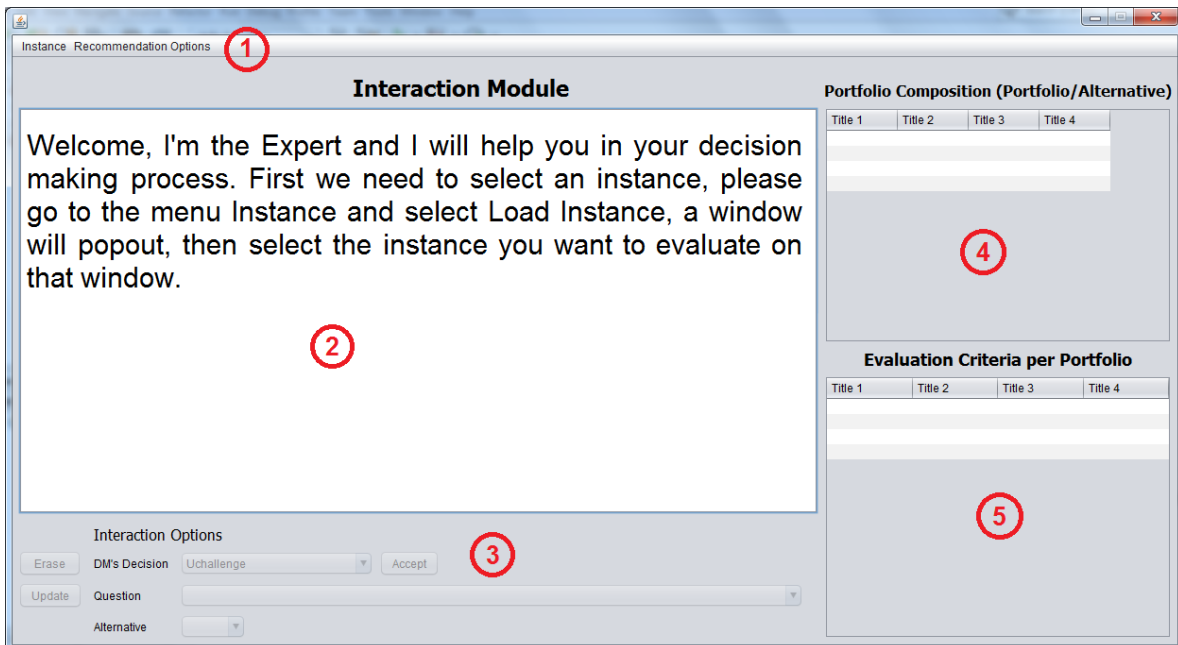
Instance Recommendation Options

1

Interaction Module

Welcome, I'm the Expert and I will help you in your decision making process. First we need to select an instance, please go to the menu Instance and select Load Instance, a window will popout, then select the instance you want to evaluate on that window.

2

Interaction Options

Erase DM's Decision Uchallenge Accept

3

Update Question

Alternative

Portfolio Composition (Portfolio/Alternative)

| Title 1 | Title 2 | Title 3 | Title 4 |
|---|---|---|---|

4

Evaluation Criteria per Portfolio

| Title 1 | Title 2 | Title 3 | Title 4 |
|---|---|---|---|

5